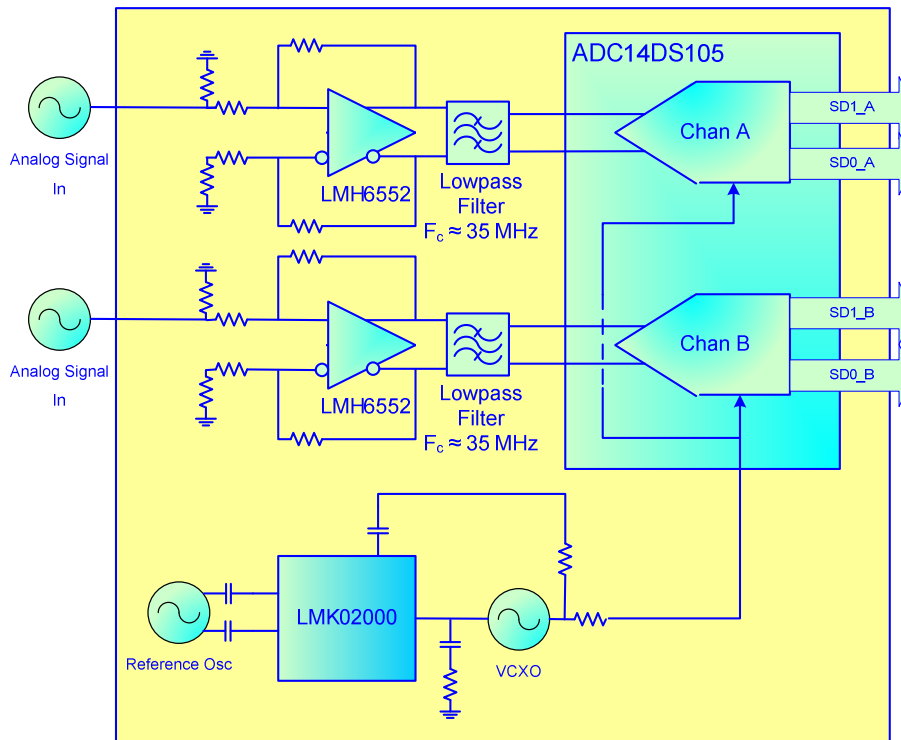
ADC14DS105

Analog Signal In

LMH6552

Lowpass Filter
$F_c \approx 35$ MHz

Chan A

SD1_A

SD0_A

Analog Signal In

LMH6552

Lowpass Filter
$F_c \approx 35$ MHz

Chan B

SD1_B

SD0_B

Reference Osc

LMK02000

VCXO